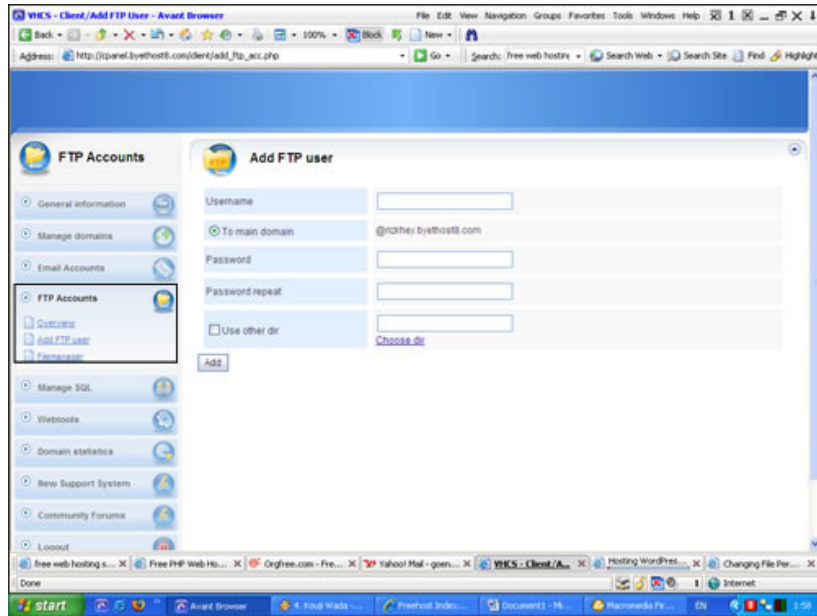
VHCS - Client/Add FTP User - Avant Browser
File Edit View Navigation Groups Favorites Tools Windows Help
Back · · · 100% · Block · New ·
Address: http://cpanel.byethost8.com/client/add_ftp_acc.php
Go · Search: free web hostin · Search Web · Search Site · Find · Highlight

FTP Accounts

General information
Manage domains
Email Accounts
FTP Accounts
Overview
Add FTP user
Filemanager
Manage SQL
Webtools
Domain statistics
New Support System
Community Forums
Logout

Add FTP user

| Username | |
|---|---|
| To main domain | @rickhey.byethost8.com |
| Password | |
| Password repeat | |
| Use other dir | Choose dir |

Add

free web hosting s... | Free PHP Web Ho... | Orgfree.com - Fre... | Yahoo! Mail - goen... | VHCS - Client/A... | Hosting WordPres... | Changing File Per...
Done
Internet
start | Avant Browser | 4. Kouji Wada -... | Freehost Index... | Document1 - Mi... | Macromedia Fir... | EN | 1:58